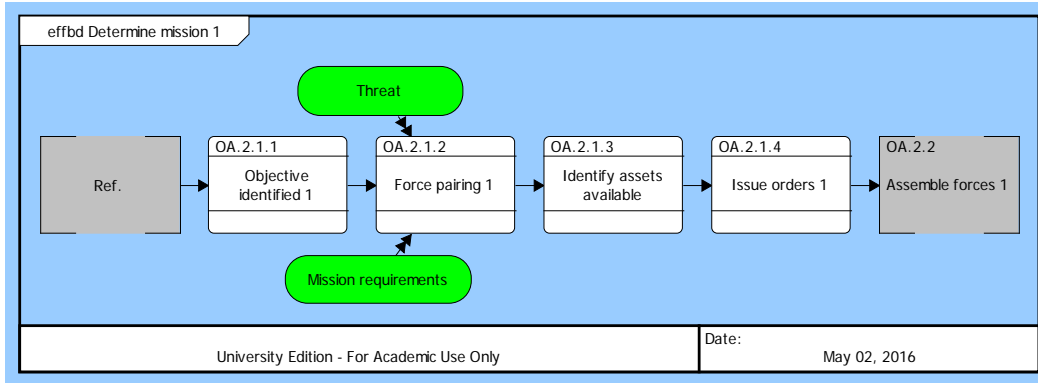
effbd Determine mission 1

Threat

Ref.

OA.2.1.1
Objective identified 1

OA.2.1.2
Force pairing 1

OA.2.1.3
Identify assets available

OA.2.1.4
Issue orders 1

OA.2.2
Assemble forces 1

Mission requirements

University Edition - For Academic Use Only

Date:
May 02, 2016